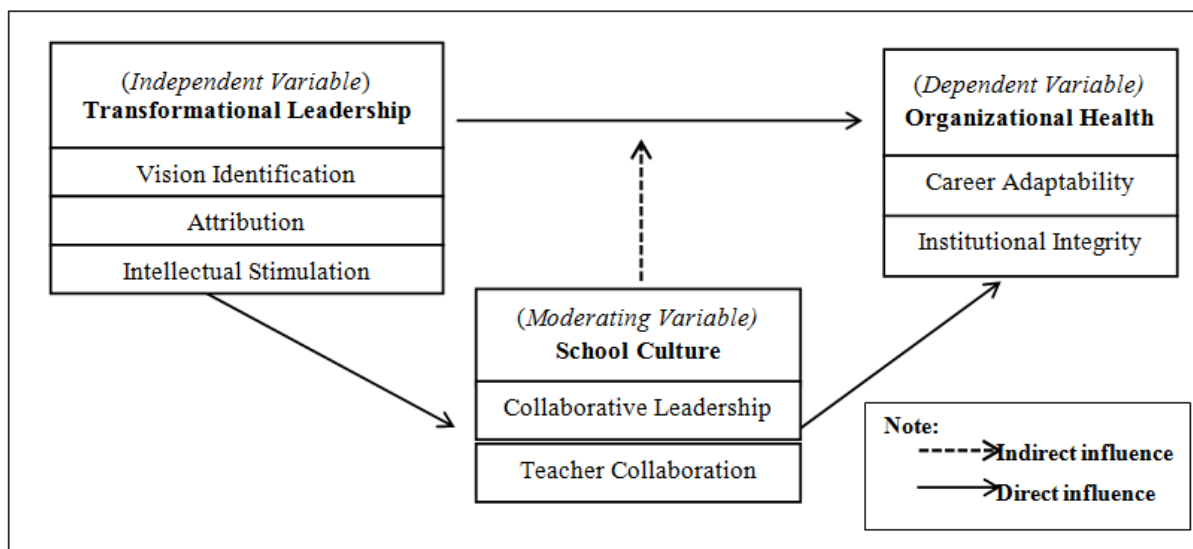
(*Independent Variable*)
**Transformational Leadership**

Vision Identification

Attribution

Intellectual Stimulation

(*Dependent Variable*)
**Organizational Health**

Career Adaptability

Institutional Integrity

(*Moderating Variable*)
**School Culture**

Collaborative Leadership

Teacher Collaboration

**Note:**
**Indirect influence**
**Direct influence**